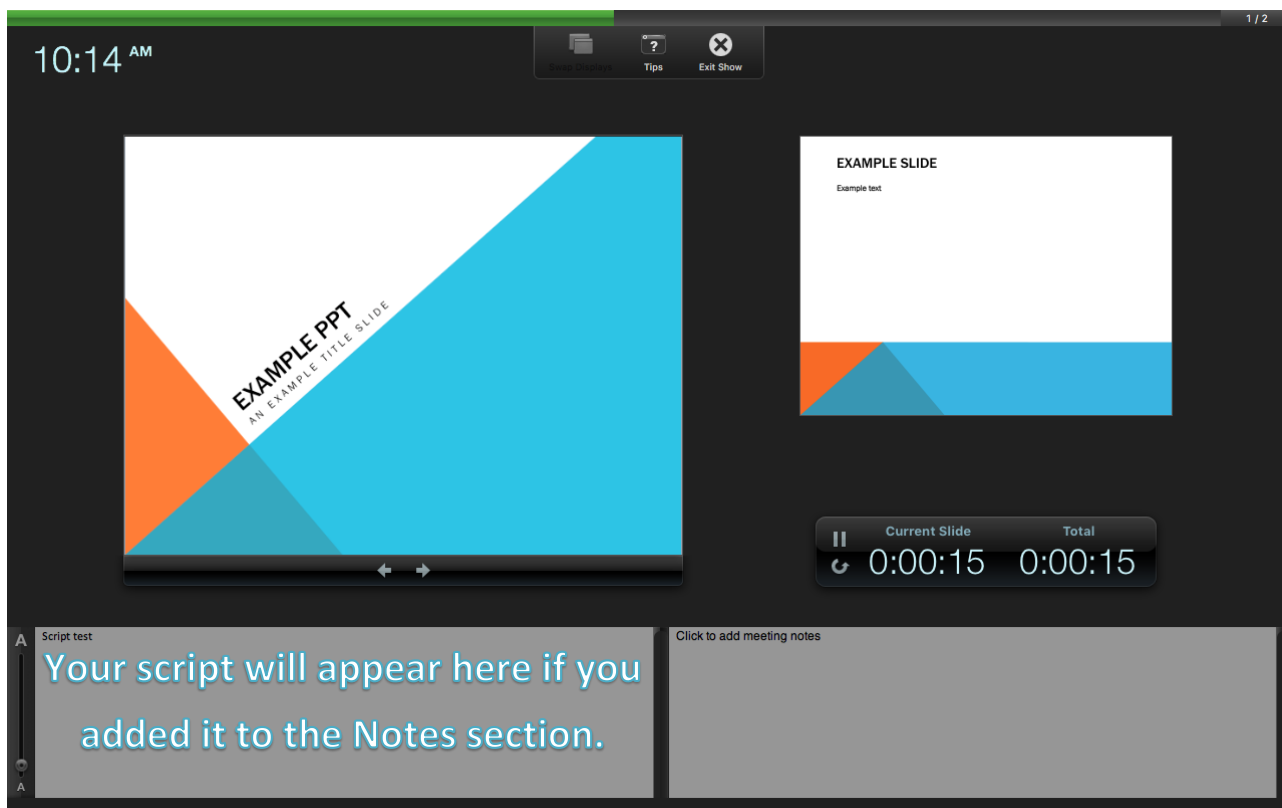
1 / 2

10:14 AM

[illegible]

Tips

Exit Show

EXAMPLE PPT
AN EXAMPLE TITLE SLIDE

EXAMPLE SLIDE
Example text

Current Slide
0:00:15

Total
0:00:15

A

A

Script test
Your script will appear here if you added it to the Notes section.

Click to add meeting notes